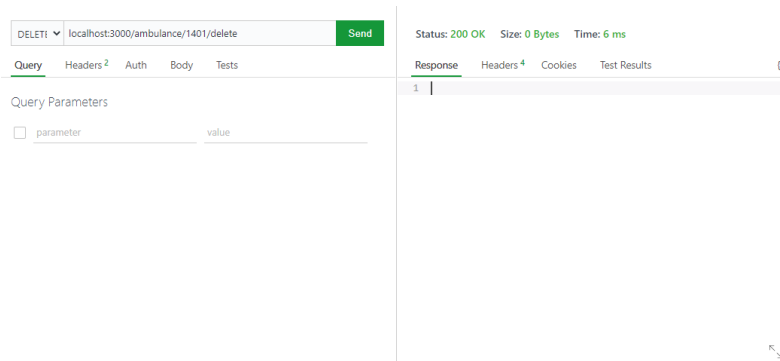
DELETE localhost:3000/ambulance/1401/delete Send

Query Headers $^2$ Auth Body Tests

Query Parameters

parameter value

Status: 200 OK Size: 0 Bytes Time: 6 ms

Response Headers $^4$ Cookies Test Results

1